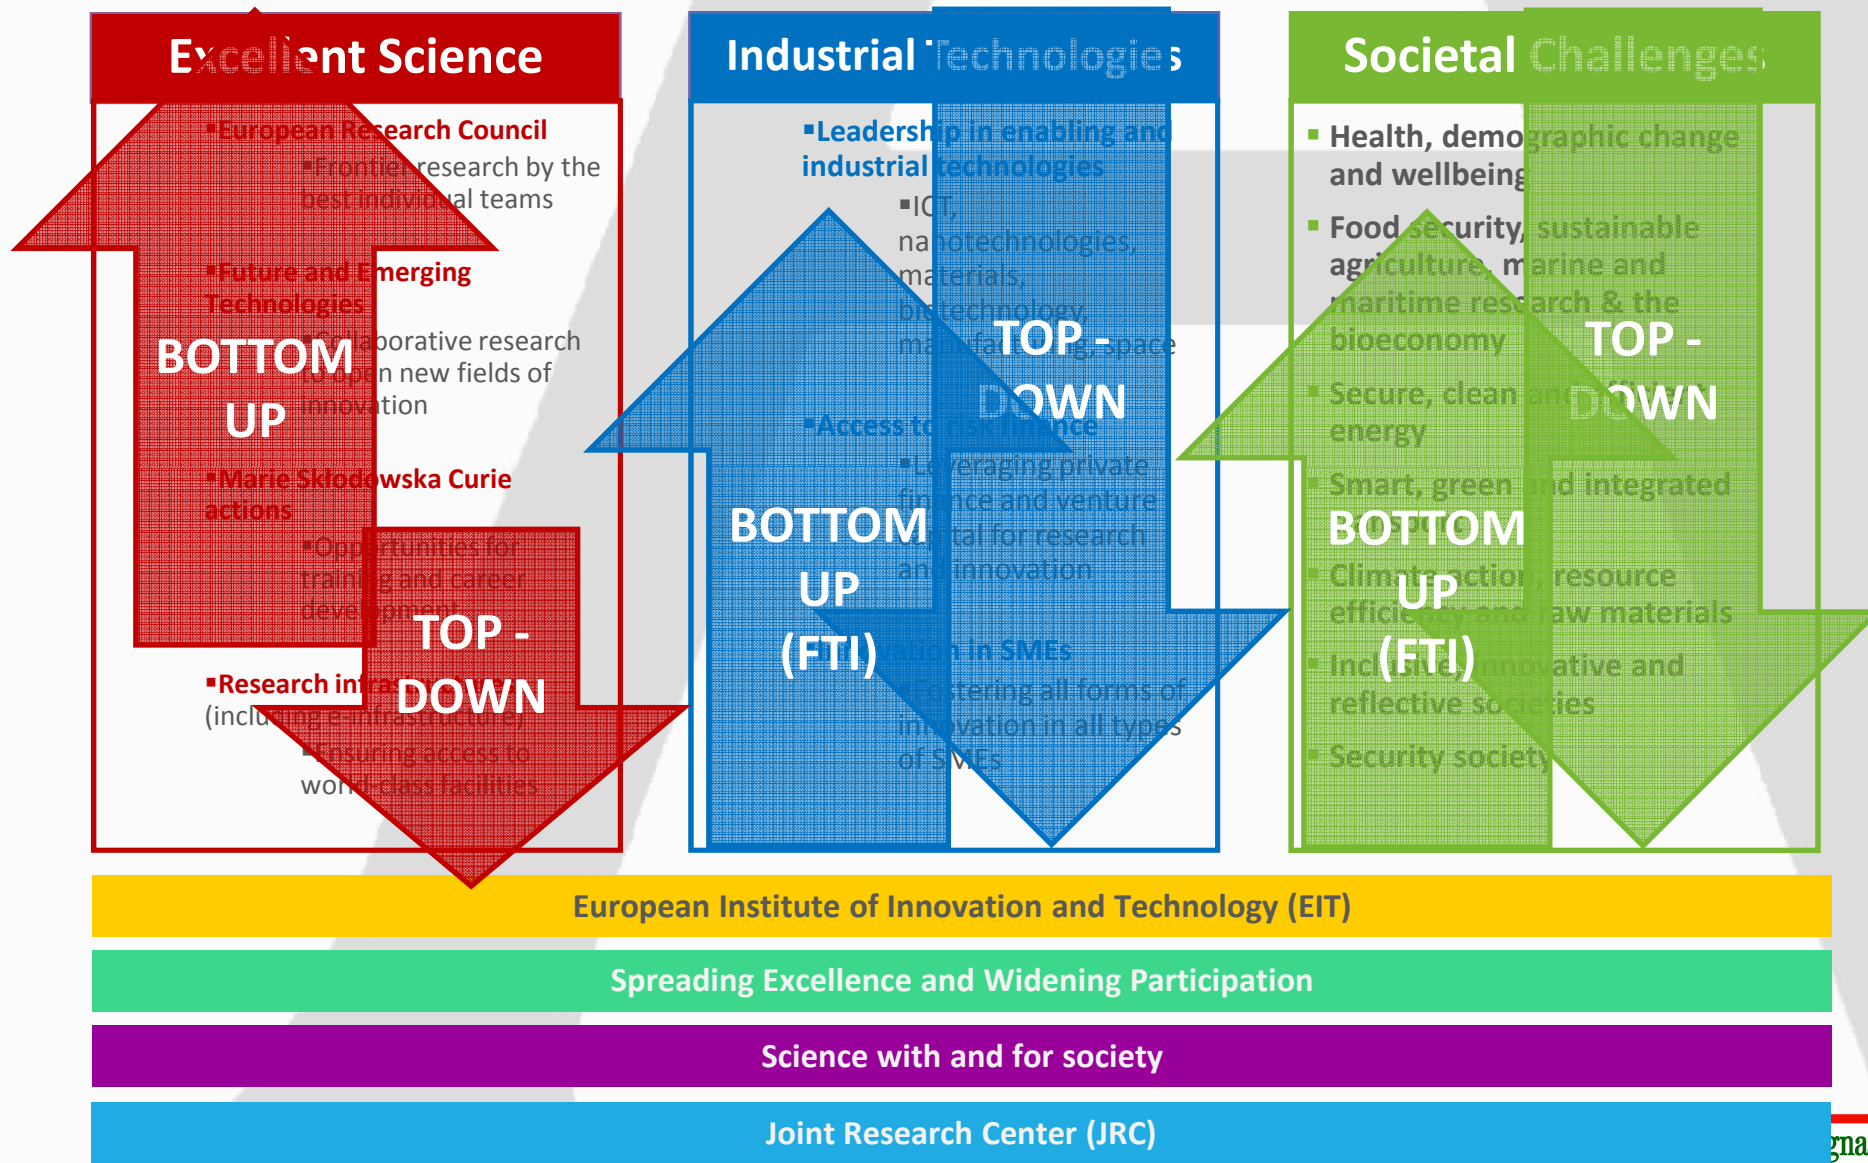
Excellent Science

▪European Research Council
▪Frontier research by the best individual teams

▪Future and Emerging Technologies
▪Collaborative research to open new fields of innovation

▪Marie Sklodowska Curie actions
▪Opportunities for training and career development

▪Research infrastructures (including e-infrastructure)
▪Ensuring access to world-class facilities

BOTTOM UP

TOP - DOWN

Industrial Technologies

▪Leadership in enabling and industrial technologies
▪ICT, nanotechnologies, materials, biotechnology, manufacturing, space

▪Access to risk finance
▪Leveraging private finance and venture capital for research and innovation

▪Innovation in SMEs
▪Fostering all forms of innovation in all types of SMEs

BOTTOM UP (FTI)

TOP - DOWN

Societal Challenges

▪ Health, demographic change and wellbeing
▪ Food security, sustainable agriculture, marine and maritime research & the bioeconomy
▪ Secure, clean and efficient energy
▪ Smart, green and integrated transport
▪ Climate action, resource efficiency and raw materials
▪ Inclusive, innovative and reflective societies
▪ Security society

BOTTOM UP (FTI)

TOP - DOWN

European Institute of Innovation and Technology (EIT)

Spreading Excellence and Widening Participation

Science with and for society

Joint Research Center (JRC)

gna